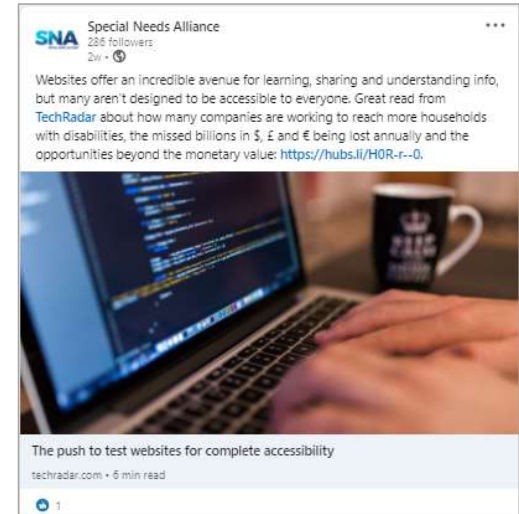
SNA

Special Needs Alliance
286 followers
2w •

•••

Websites offer an incredible avenue for learning, sharing and understanding info, but many aren't designed to be accessible to everyone. Great read from TechRadar about how many companies are working to reach more households with disabilities, the missed billions in $, £ and € being lost annually and the opportunities beyond the monetary value: https://hubs.li/H0R-r--0.

The push to test websites for complete accessibility

techradar.com • 6 min read

1